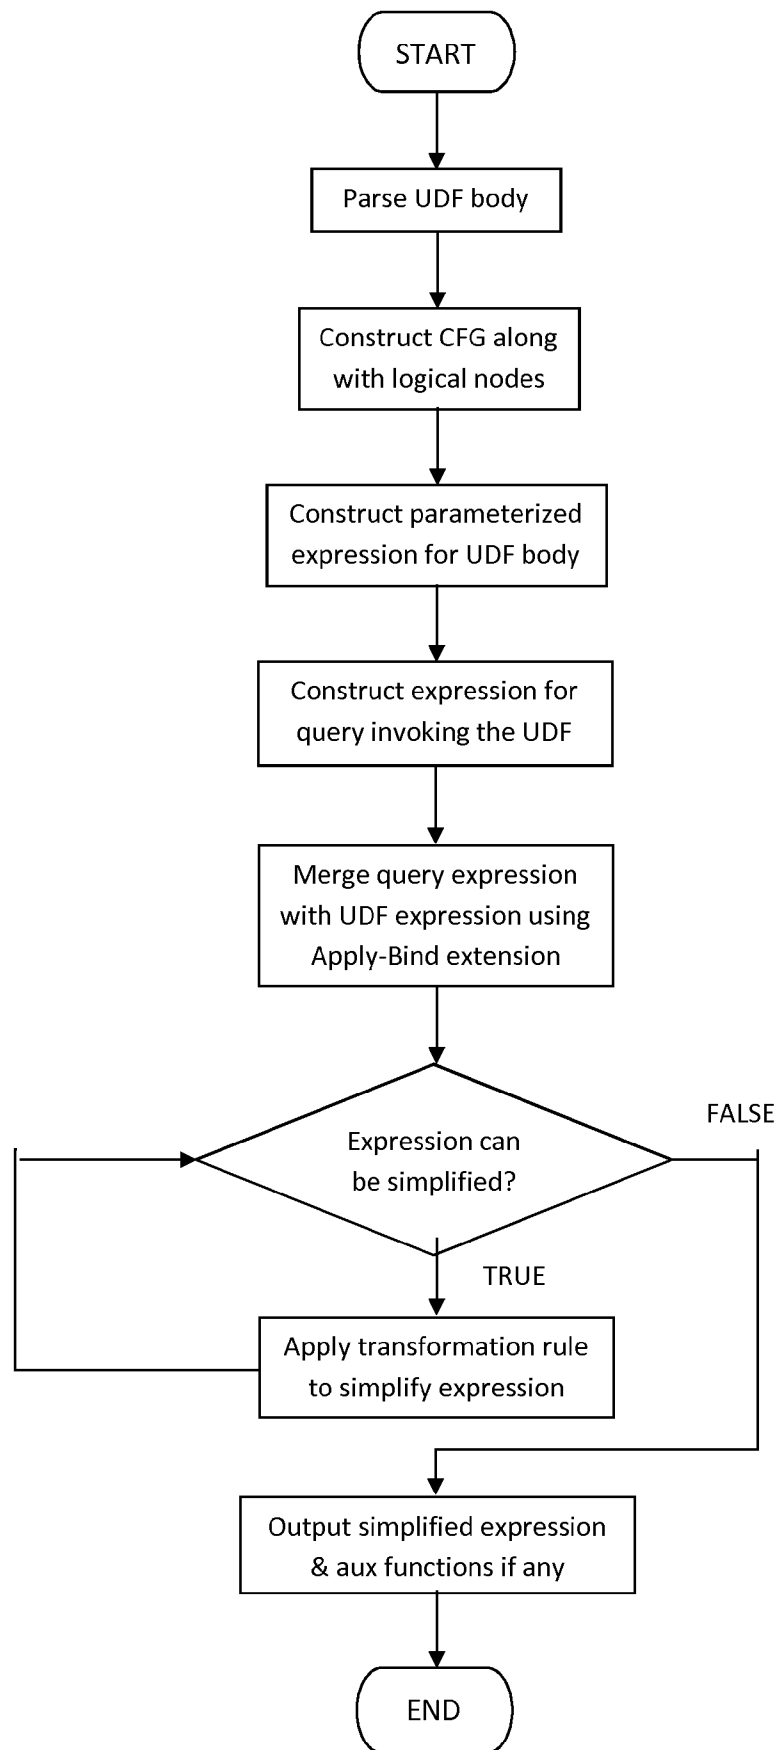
START

Parse UDF body

Construct CFG along with logical nodes

Construct parameterized expression for UDF body

Construct expression for query invoking the UDF

Merge query expression with UDF expression using Apply-Bind extension

Expression can be simplified?

FALSE

TRUE

Apply transformation rule to simplify expression

Output simplified expression & aux functions if any

END